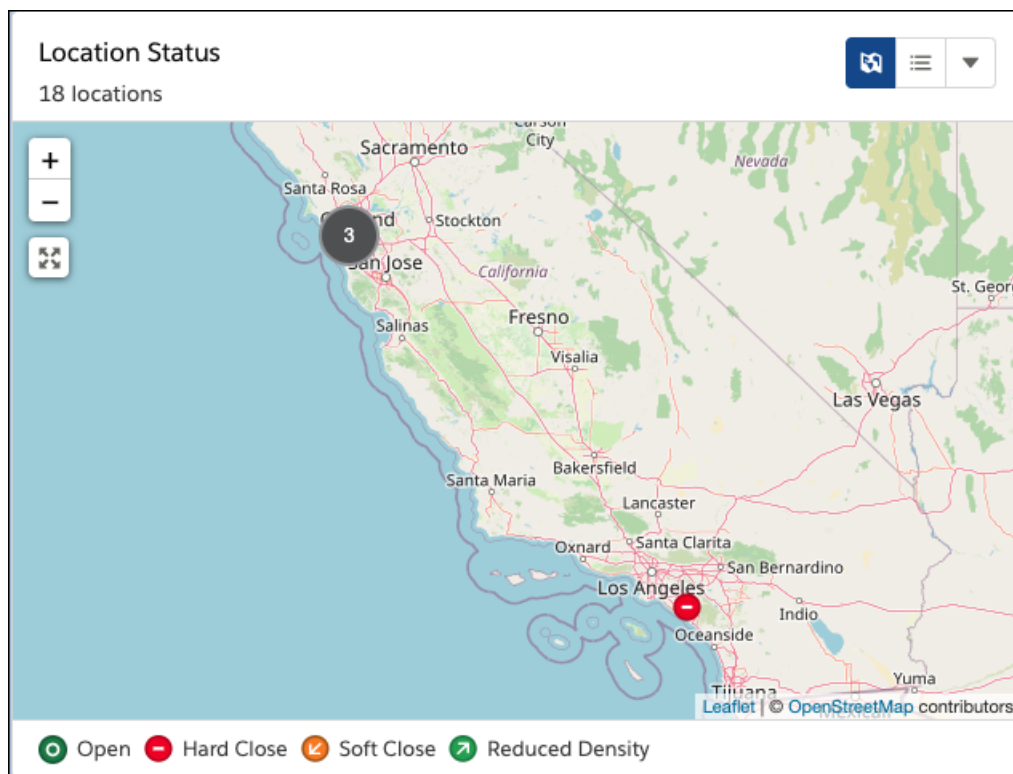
Location Status
18 locations

+
−

Carson City
Sacramento
Nevada
Santa Rosa
Oakland
Stockton
3
San Jose
California
St. George
Salinas
Fresno
Visalia
Las Vegas
Bakersfield
Santa Maria
Lancaster
Oxnard
Santa Clarita
San Bernardino
Los Angeles
Indio
Oceanside
Yuma
Tijuana
Mexicali

Leaflet | © OpenStreetMap contributors

Open Hard Close Soft Close Reduced Density